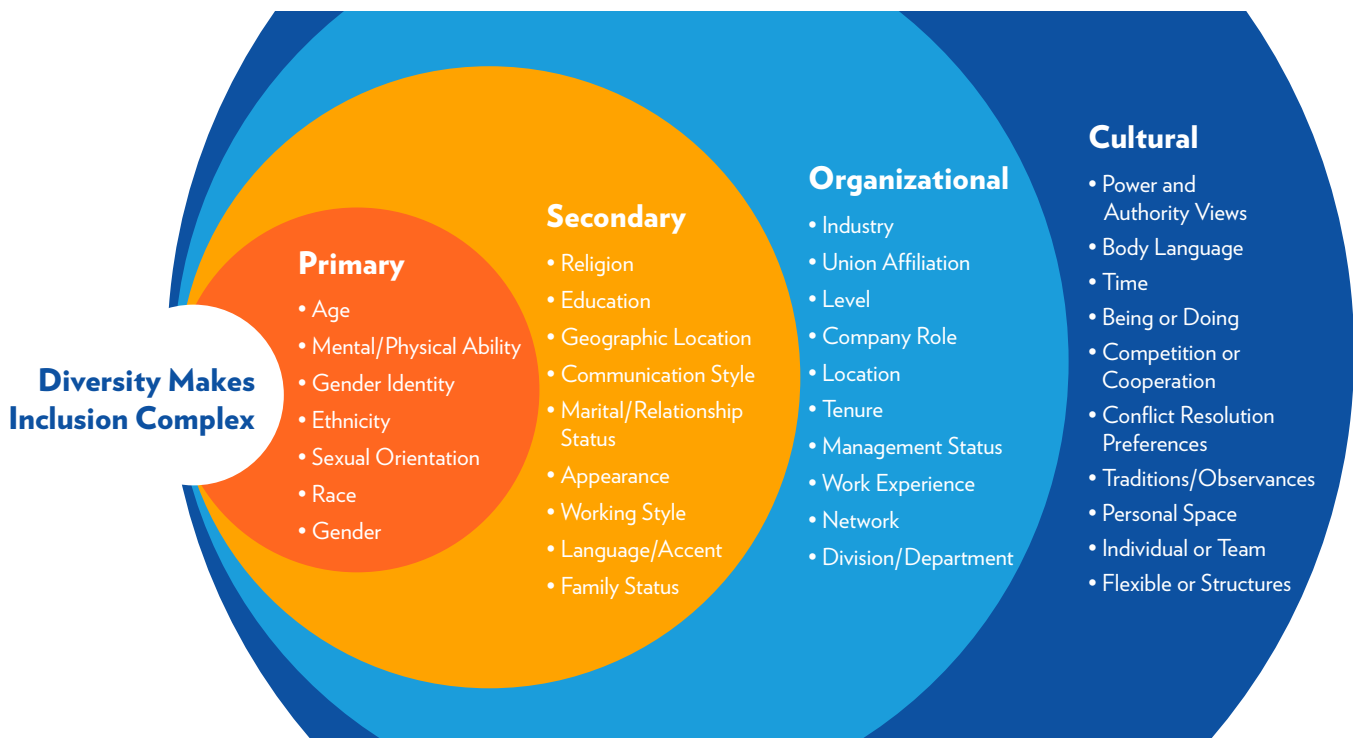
Diversity Makes Inclusion Complex

Primary
• Age
• Mental/Physical Ability
• Gender Identity
• Ethnicity
• Sexual Orientation
• Race
• Gender

Secondary
• Religion
• Education
• Geographic Location
• Communication Style
• Marital/Relationship Status
• Appearance
• Working Style
• Language/Accent
• Family Status

Organizational
• Industry
• Union Affiliation
• Level
• Company Role
• Location
• Tenure
• Management Status
• Work Experience
• Network
• Division/Department

Cultural
• Power and Authority Views
• Body Language
• Time
• Being or Doing
• Competition or Cooperation
• Conflict Resolution Preferences
• Traditions/Observances
• Personal Space
• Individual or Team
• Flexible or Structures